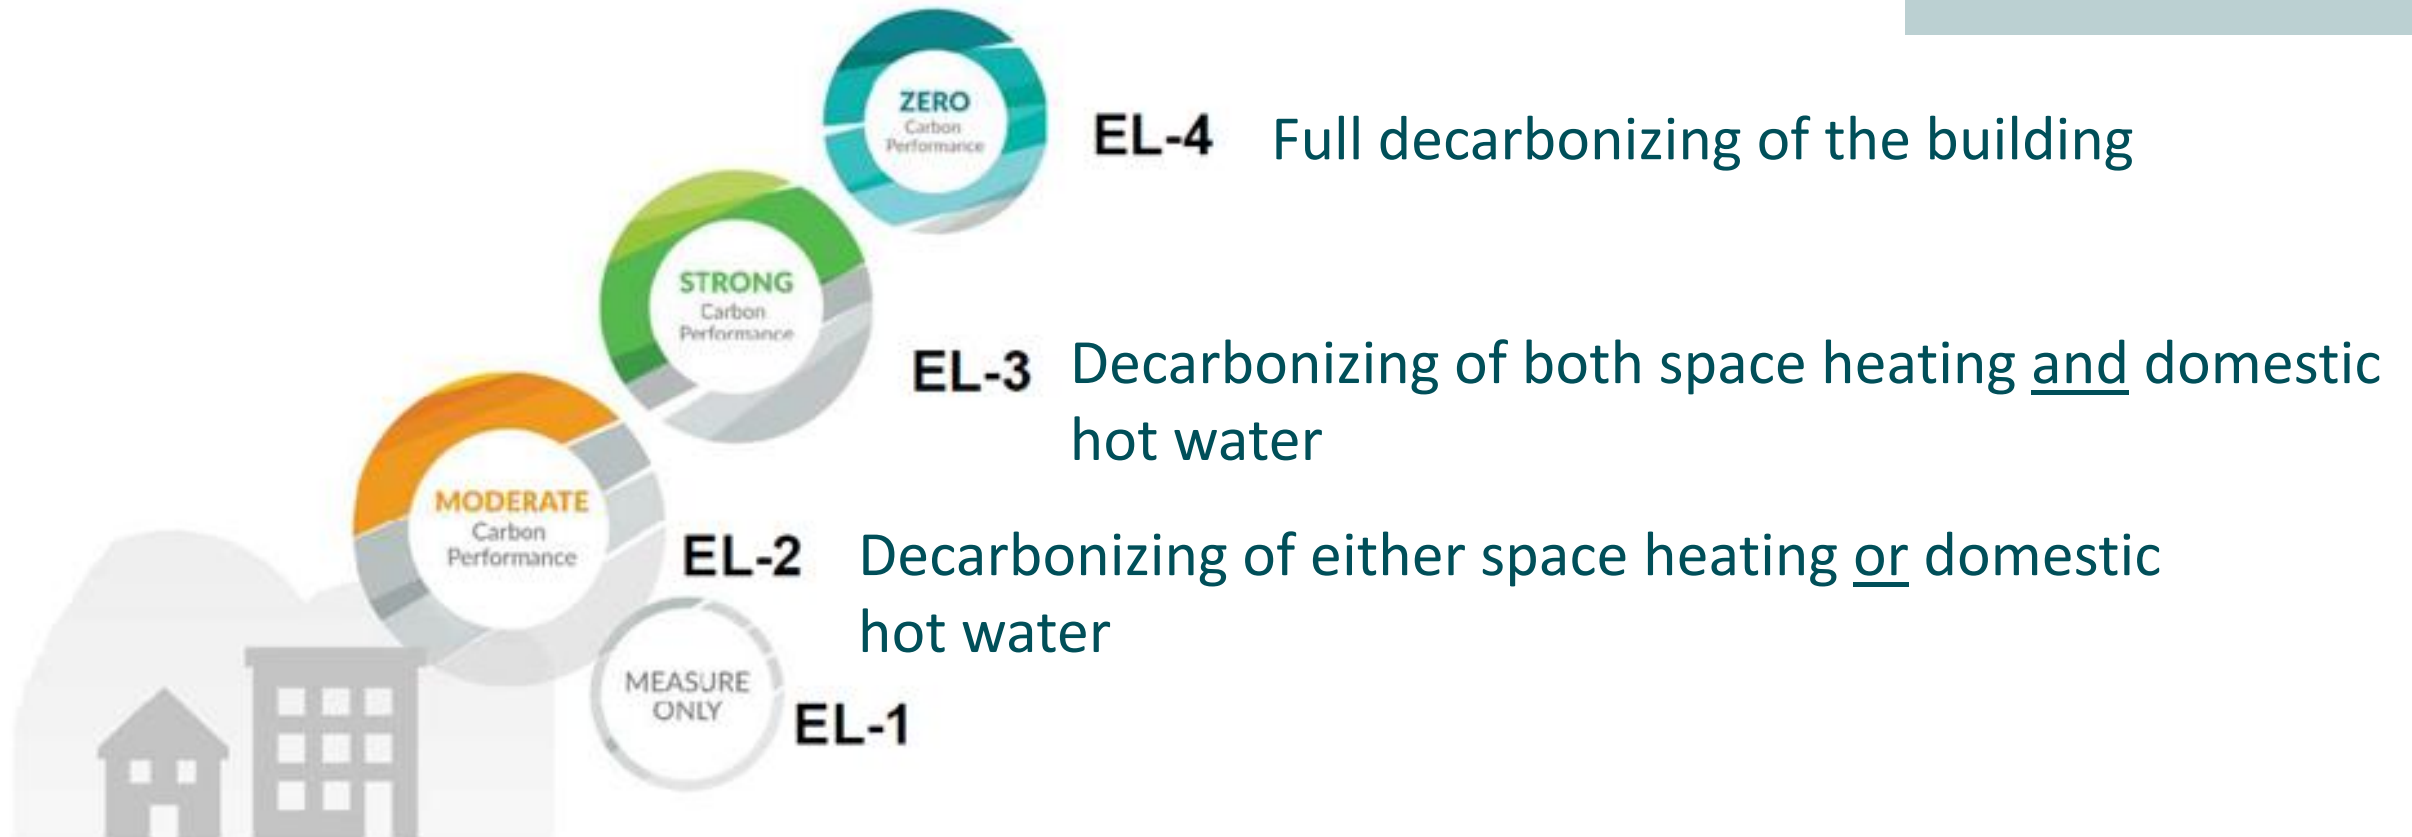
ZERO
Carbon
Performance

EL-4 Full decarbonizing of the building

STRONG
Carbon
Performance

EL-3 Decarbonizing of both space heating and domestic hot water

MODERATE
Carbon
Performance

EL-2 Decarbonizing of either space heating or domestic hot water

MEASURE
ONLY

EL-1